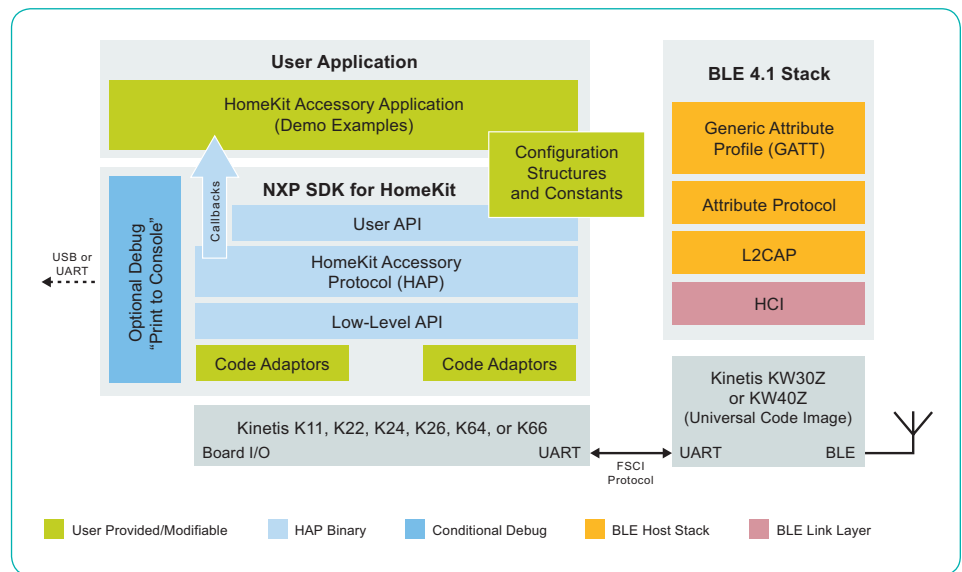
User Application

HomeKit Accessory Application
(Demo Examples)

Configuration Structures and Constants

Callbacks

NXP SDK for HomeKit

Optional Debug "Print to Console"

USB or UART

User API

HomeKit Accessory Protocol (HAP)

Low-Level API

Code Adaptors

Code Adaptors

BLE 4.1 Stack

Generic Attribute Profile (GATT)

Attribute Protocol

L2CAP

HCI

Kinetis KW30Z or KW40Z (Universal Code Image)

Kinetis K11, K22, K24, K26, K64, or K66

Board I/O

UART

FSCI Protocol

UART

BLE

User Provided/Modifiable

HAP Binary

Conditional Debug

BLE Host Stack

BLE Link Layer